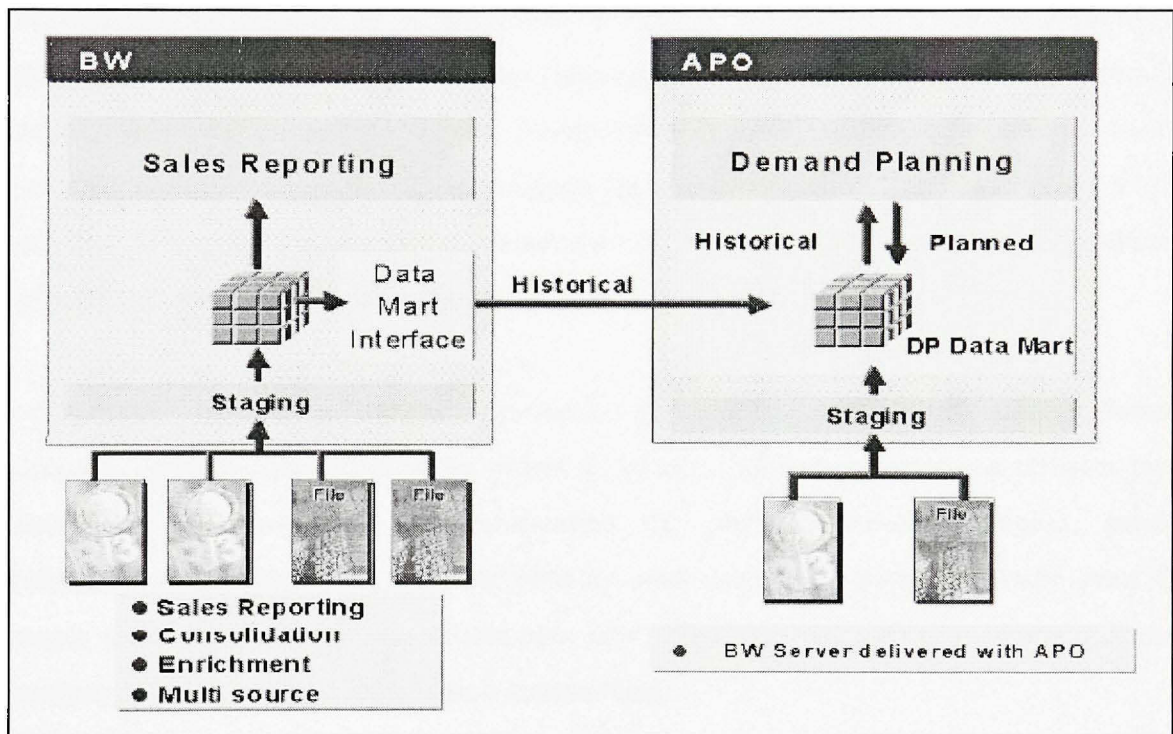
BW

Sales Reporting

Data Mart Interface

Staging

File

File

R/3

R/3

Historical

APO

Demand Planning

Historical

Planned

DP Data Mart

Staging

R/3

File

● Sales Reporting
● Consolidation
● Enrichment
● Multi source

● BW Server delivered with APO